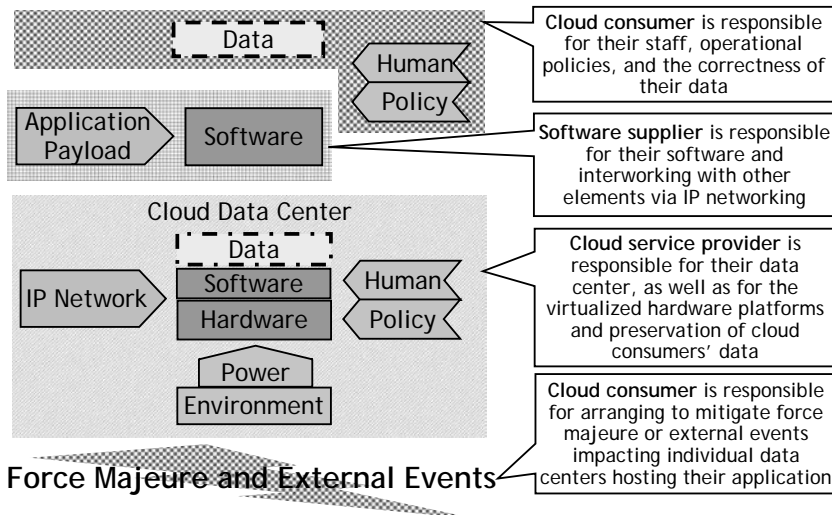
Data

Human

Policy

Cloud consumer is responsible for their staff, operational policies, and the correctness of their data

Application Payload

Software

Software supplier is responsible for their software and interworking with other elements via IP networking

Cloud Data Center

Data

Software

Hardware

IP Network

Human

Policy

Power

Environment

Cloud service provider is responsible for their data center, as well as for the virtualized hardware platforms and preservation of cloud consumers' data

Cloud consumer is responsible for arranging to mitigate force majeure or external events impacting individual data centers hosting their application

Force Majeure and External Events